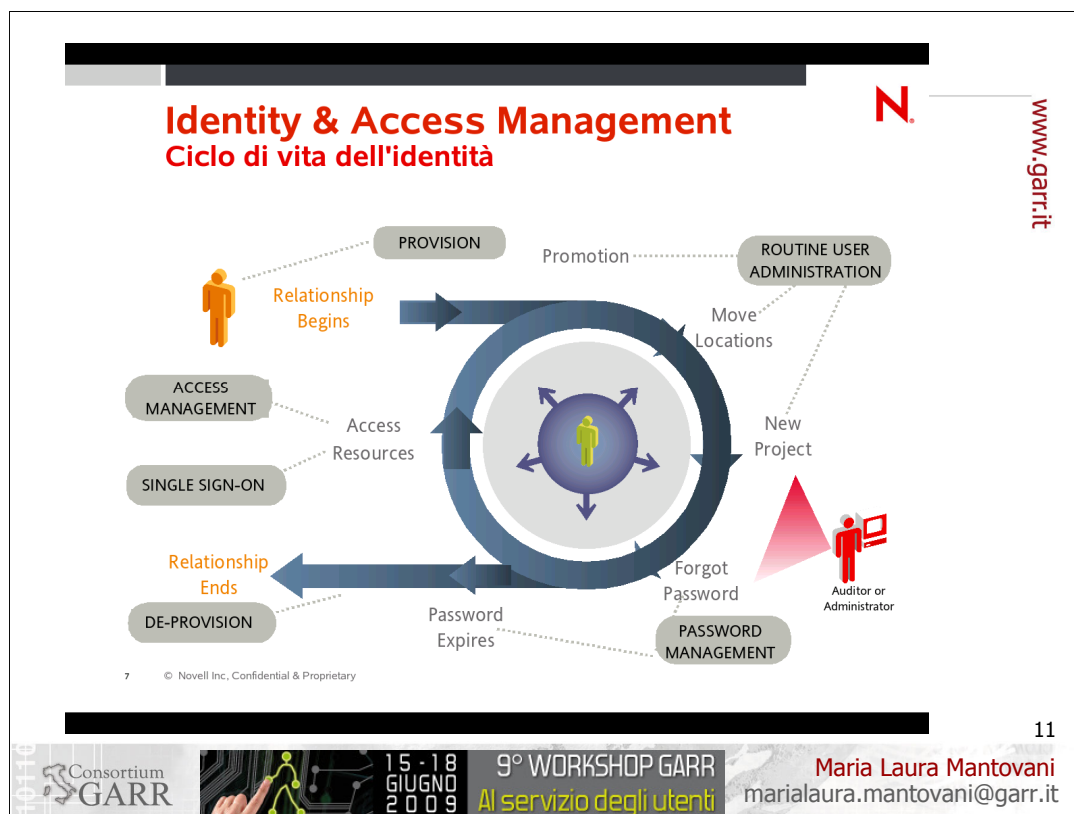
Identity & Access Management
Ciclo di vita dell'identità

N.

www.garr.it

PROVISION

Promotion

ROUTINE USER ADMINISTRATION

Relationship Begins

Move Locations

ACCESS MANAGEMENT

Access Resources

New Project

SINGLE SIGN-ON

Relationship Ends

Forgot Password

Auditor or Administrator

DE-PROVISION

Password Expires

PASSWORD MANAGEMENT

7 © Novell Inc, Confidential & Proprietary

11

Consortium GARR

15-18 GIUGNO 2009

9° WORKSHOP GARR
Al servizio degli utenti

Maria Laura Mantovani
marialaura.mantovani@garr.it